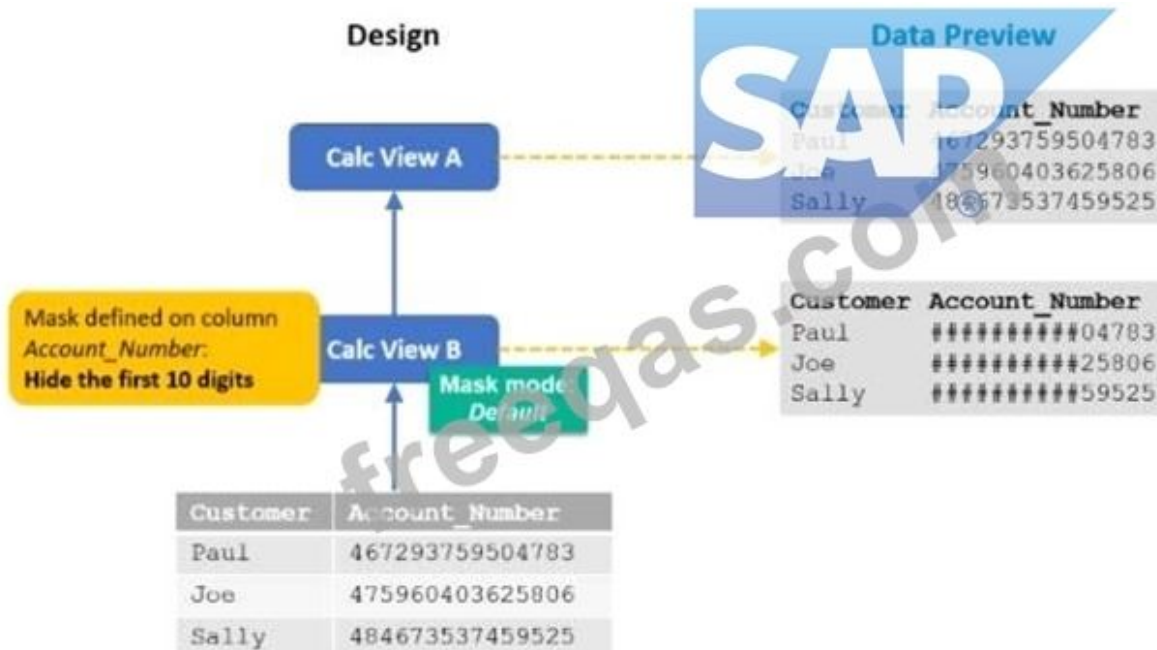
Design

Data Preview

SAP

| Customer | Account_Number |
|---|---|
| Paul | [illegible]67293759504783 |
| Joe | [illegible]75960403625806 |
| Sally | 48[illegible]673537459525 |

Calc View A

Mask defined on column *Account_Number*: **Hide the first 10 digits**

Calc View B

Mask mode *Default*

| Customer | Account_Number |
|---|---|
| Paul | ##########04783 |
| Joe | ##########25806 |
| Sally | ##########59525 |

freeqas.com

| Customer | Account_Number |
|---|---|
| Paul | 467293759504783 |
| Joe | 475960403625806 |
| Sally | 484673537459525 |